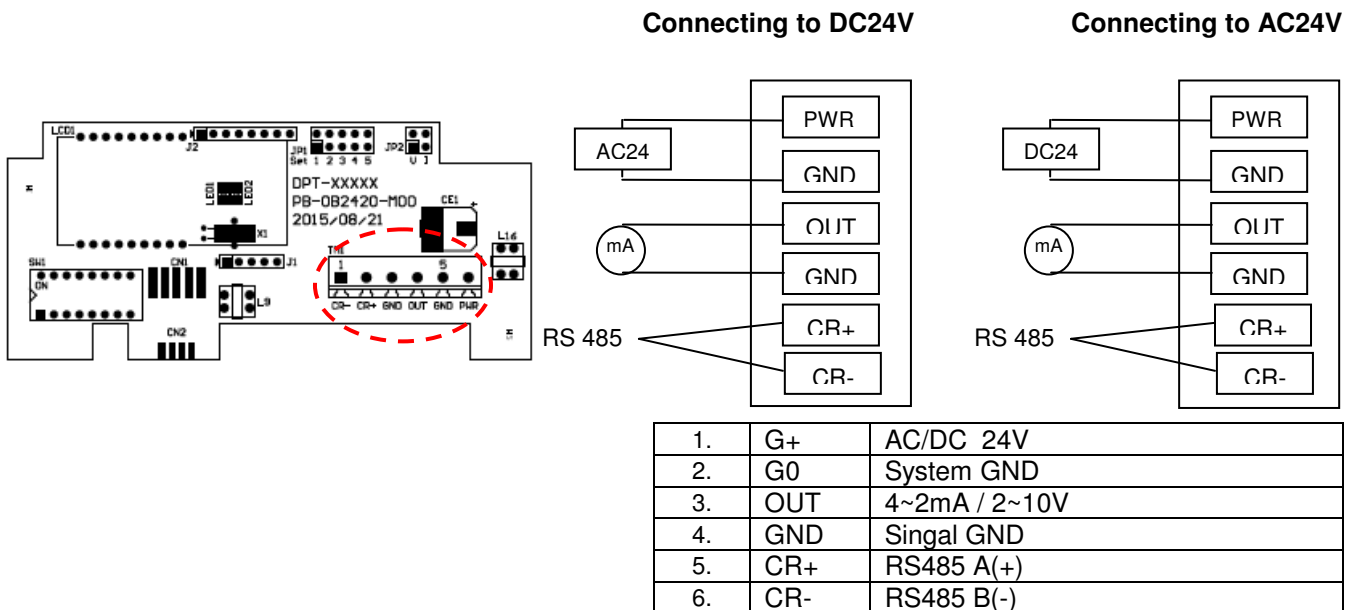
Connecting to DC24V

Connecting to AC24V

LCD1 J2 JP1 Set 1 2 3 4 5 JP2 V I

LED1 LED2

DPT-XXXXX
PB-OB2420-MOD
2015/08/21

CE1 X1 J1 L16

SW1 ON CN1 TM1 1 5

CR- CR+ GND OUT GND PWR

L9 CN2

AC24

PWR
GND
OUT
GND
CR+
CR-

mA

RS 485

DC24

PWR
GND
OUT
GND
CR+
CR-

mA

RS 485

| 1. | G+ | AC/DC 24V |
|---|---|---|
| 2. | G0 | System GND |
| 3. | OUT | 4~2mA / 2~10V |
| 4. | GND | Singal GND |
| 5. | CR+ | RS485 A(+) |
| 6. | CR- | RS485 B(-) |